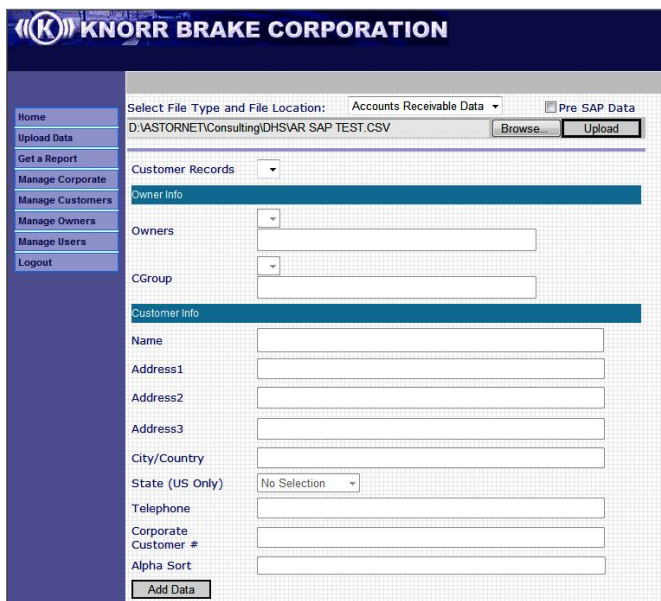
KNORR BRAKE CORPORATION

Home
Upload Data
Get a Report
Manage Corporate
Manage Customers
Manage Owners
Manage Users
Logout

Select File Type and File Location: Accounts Receivable Data
Pre SAP Data
D:\ASTORNET\Consulting\DHS\AR SAP TEST.CSV
Browse...
Upload

Customer Records

Owner Info

Owners

CGroup

Customer Info

Name

Address1

Address2

Address3

City/Country

State (US Only) No Selection

Telephone

Corporate Customer #

Alpha Sort

Add Data